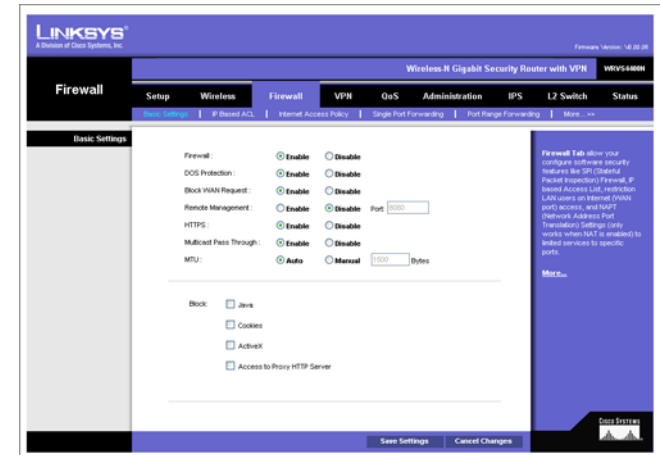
LINKSYS®
A Division of Cisco Systems, Inc.

Firmware Version: V.00.00

Firewall

Wireless-N Gigabit Security Router with VPN WRVS4400N

Setup | Wireless | Firewall | VPN | QoS | Administration | IPS | L2 Switch | Status

Basic Settings | IP Based ACL | Internet Access Policy | Single Port Forwarding | Port Range Forwarding | More... >>

Basic Settings

Firewall : Enable Disable

DOS Protection : Enable Disable

Block WAN Request : Enable Disable

Remote Management : Enable Disable Port: 8080

HTTPS : Enable Disable

Multicast Pass Through : Enable Disable

MTU : Auto Manual 1500 Bytes

Block: Java

Cookies

ActiveX

Access to Proxy HTTP Server

Firewall Tab allow your configure software security features like SPI (Stateful Packet Inspection) Firewall, IP based Access List, restriction LAN users on Internet (WAN port) access, and NAPT (Network Address Port Translation) Settings (only works when NAT is enabled) to limited services to specific ports.

More...

Save Settings Cancel Changes

CISCO SYSTEMS